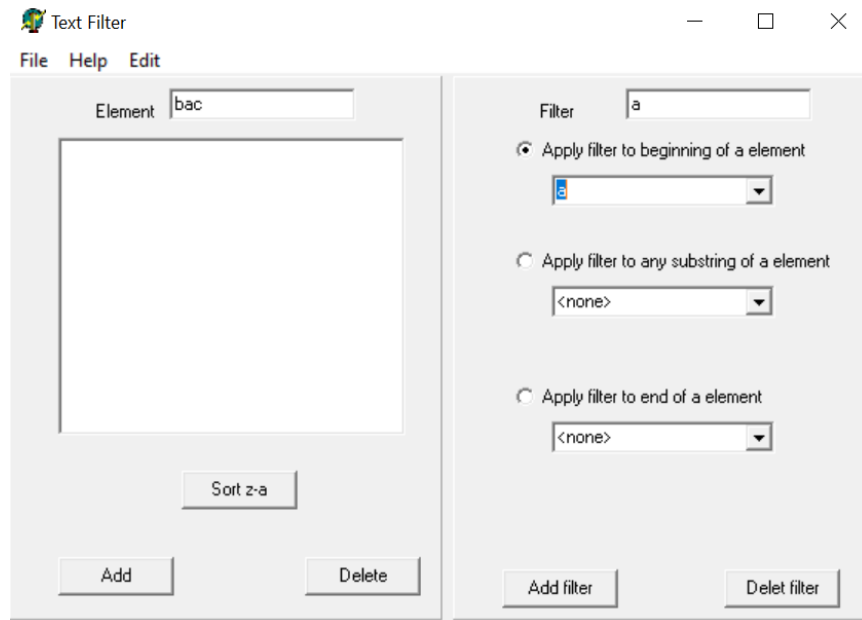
Text Filter

File Help Edit

Element bac

Sort z-a

Add

Delete

Filter a

Apply filter to beginning of a element

a

Apply filter to any substring of a element

<none>

Apply filter to end of a element

<none>

Add filter

Delet filter